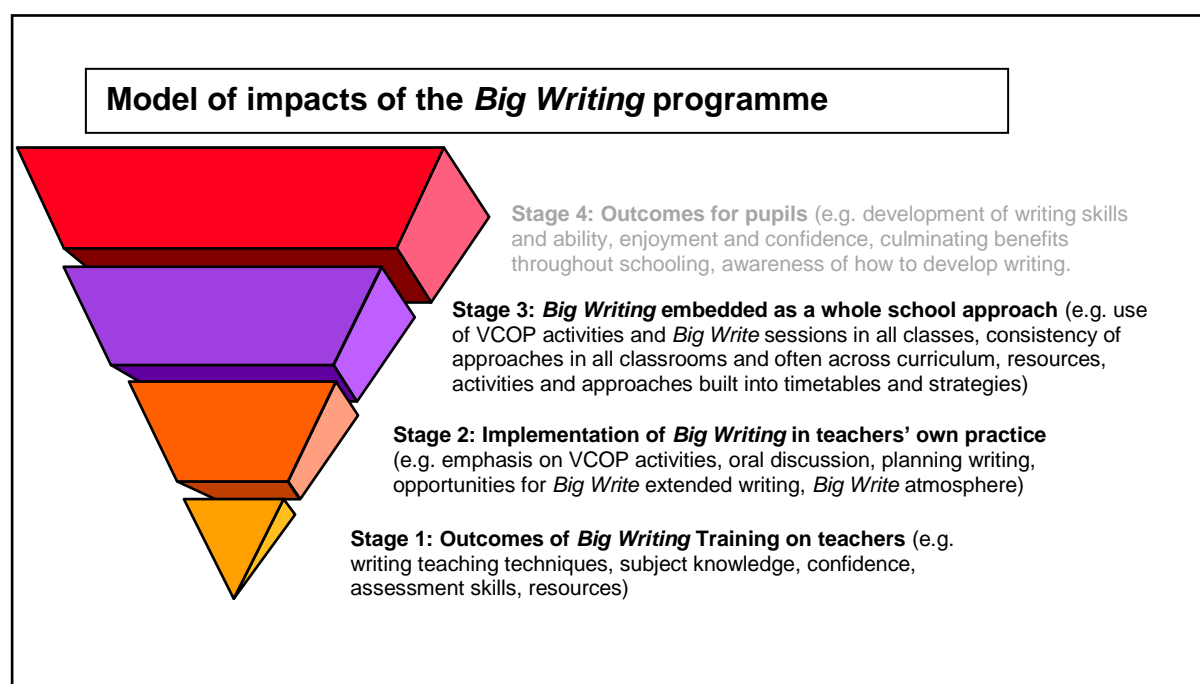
Model of impacts of the *Big Writing* programme

**Stage 4: Outcomes for pupils** (e.g. development of writing skills and ability, enjoyment and confidence, culminating benefits throughout schooling, awareness of how to develop writing.

**Stage 3: *Big Writing* embedded as a whole school approach** (e.g. use of VCOP activities and *Big Write* sessions in all classes, consistency of approaches in all classrooms and often across curriculum, resources, activities and approaches built into timetables and strategies)

**Stage 2: Implementation of *Big Writing* in teachers' own practice** (e.g. emphasis on VCOP activities, oral discussion, planning writing, opportunities for *Big Write* extended writing, *Big Write* atmosphere)

**Stage 1: Outcomes of *Big Writing* Training on teachers** (e.g. writing teaching techniques, subject knowledge, confidence, assessment skills, resources)